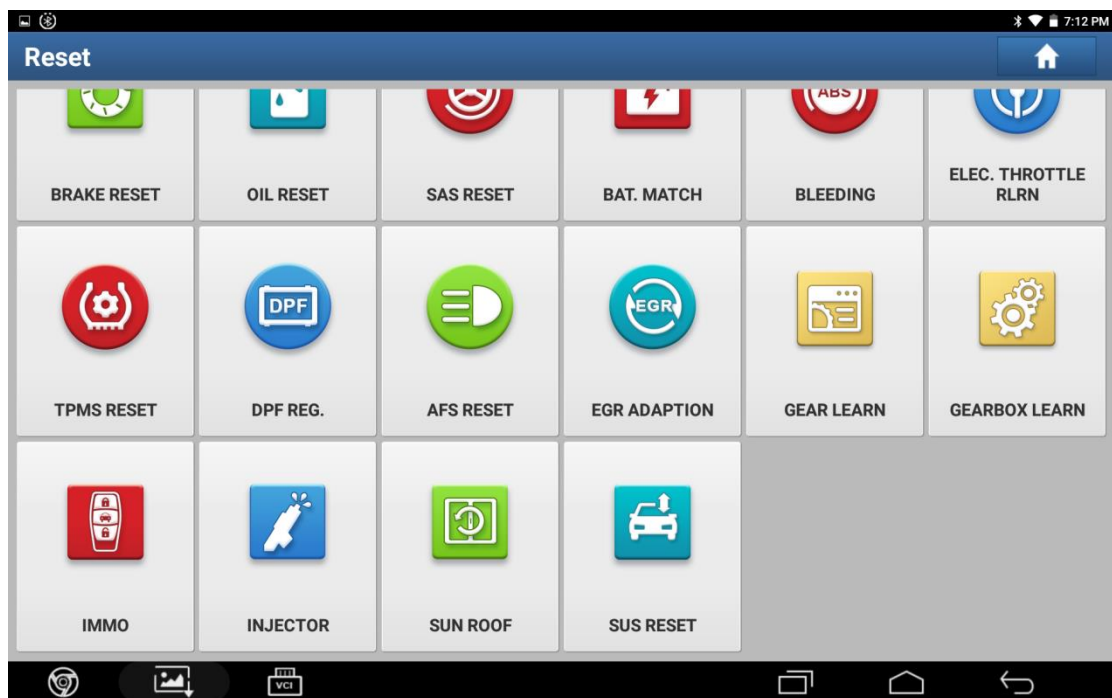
7:12 PM

Reset

ABS

BRAKE RESET

OIL RESET

SAS RESET

BAT. MATCH

BLEEDING

ELEC. THROTTLE RLRN

DPF

EGR

TPMS RESET

DPF REG.

AFS RESET

EGR ADAPTION

GEAR LEARN

GEARBOX LEARN

IMMO

INJECTOR

SUN ROOF

SUS RESET

VCI